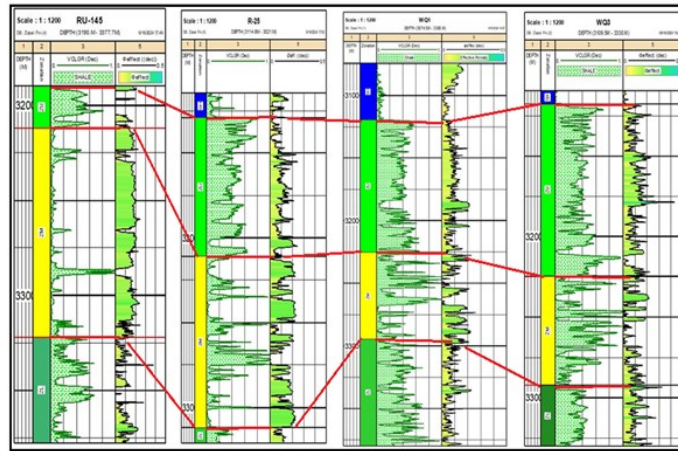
Scale : 1 : 1200 RU-145
DEPTH (3180 M - 3377.7M)
1 2 3 5
DEPTH (M)
VCLOR (Dec)
0 1
SHALE
0 0.5
Beffect
3200
3300

Scale : 1 : 1200 R-25
1 2 3 5
VCLOR (Dec)
Beffect
3300

Scale : 1 : 1200 WQ5
DEPTH
VCLOR (Dec)
Shale
Effective Porosity
3100
3200
3300

Scale : 1 : 1200 WQ3
DEPTH (3100.50 - 3330 M)
1 2 3 5
VCLOR (Dec)
SHALE
Beffect
3200
3300